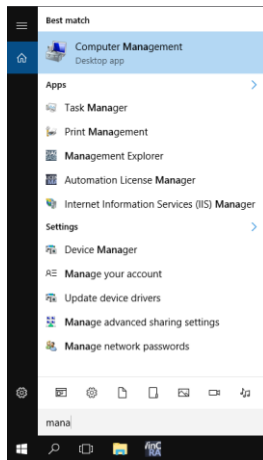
Best match

Computer Management
Desktop app

Apps

Task Manager

Print Management

Management Explorer

Automation License Manager

Internet Information Services (IIS) Manager

Settings

Device Manager

Manage your account

Update device drivers

Manage advanced sharing settings

Manage network passwords

mana